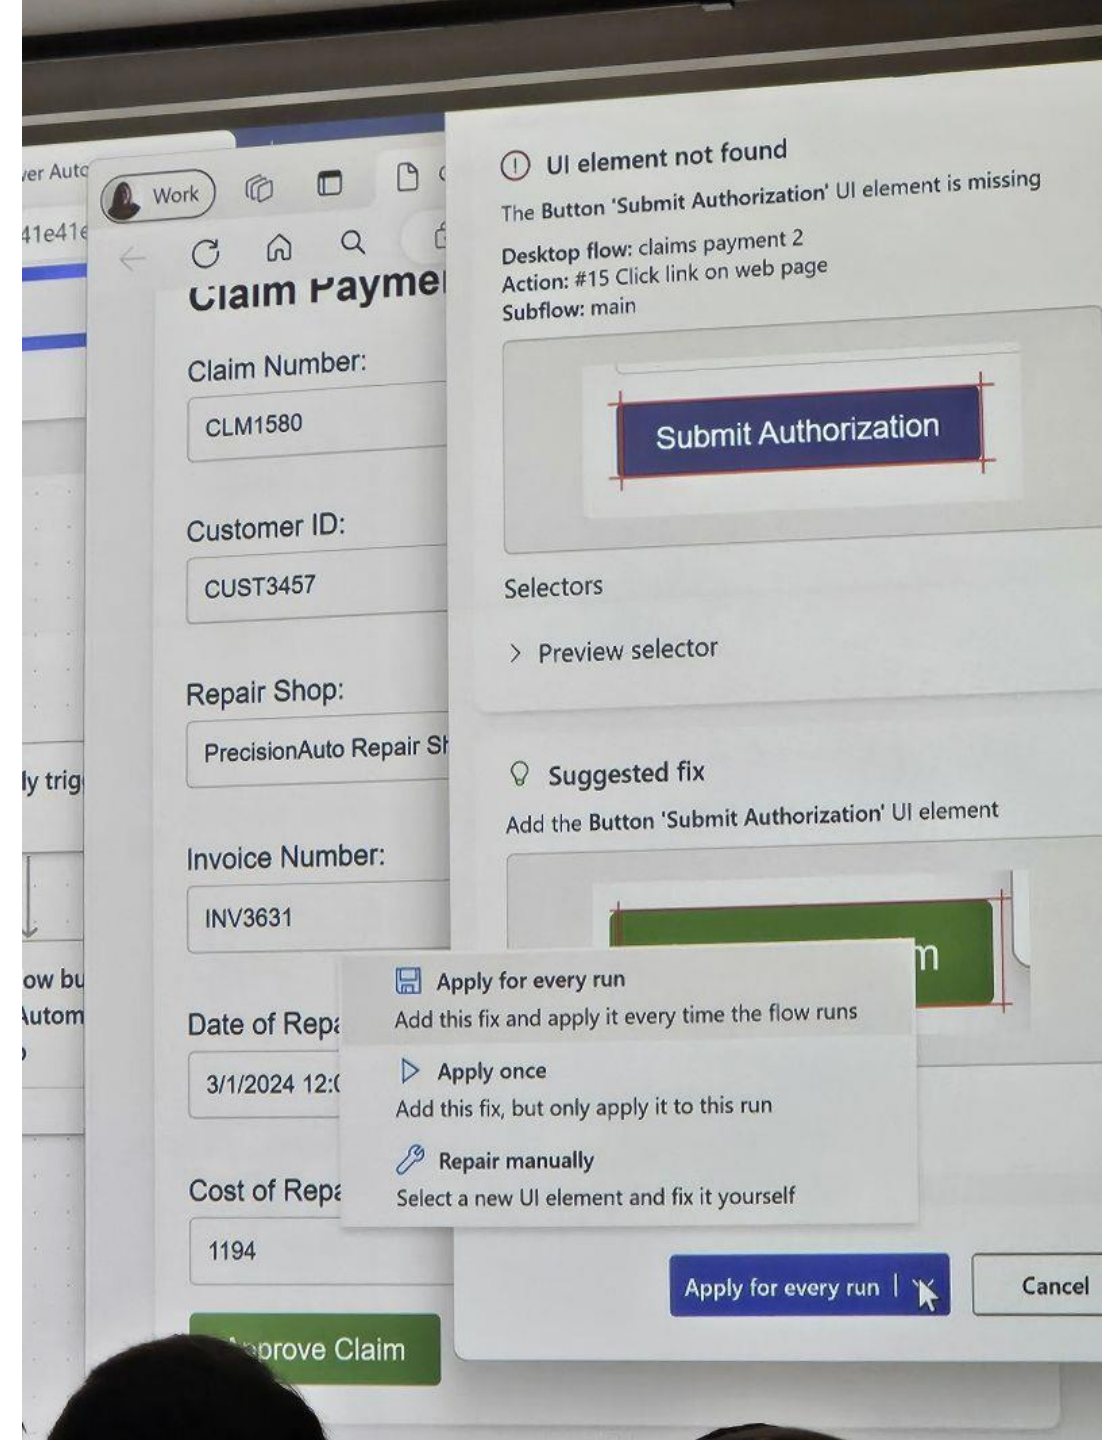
ver Auto
41e41e
ly trig
ow bu
Autom

Work

Claim Payme

Claim Number:
CLM1580

Customer ID:
CUST3457

Repair Shop:
PrecisionAuto Repair Sh

Invoice Number:
INV3631

Date of Repa
3/1/2024 12:0

Cost of Repa
1194

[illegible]prove Claim

UI element not found
The Button 'Submit Authorization' UI element is missing

Desktop flow: claims payment 2
Action: #15 Click link on web page
Subflow: main

Submit Authorization

Selectors

Preview selector

Suggested fix
Add the Button 'Submit Authorization' UI element

m

Apply for every run
Add this fix and apply it every time the flow runs

Apply once
Add this fix, but only apply it to this run

Repair manually
Select a new UI element and fix it yourself

Apply for every run

Cancel